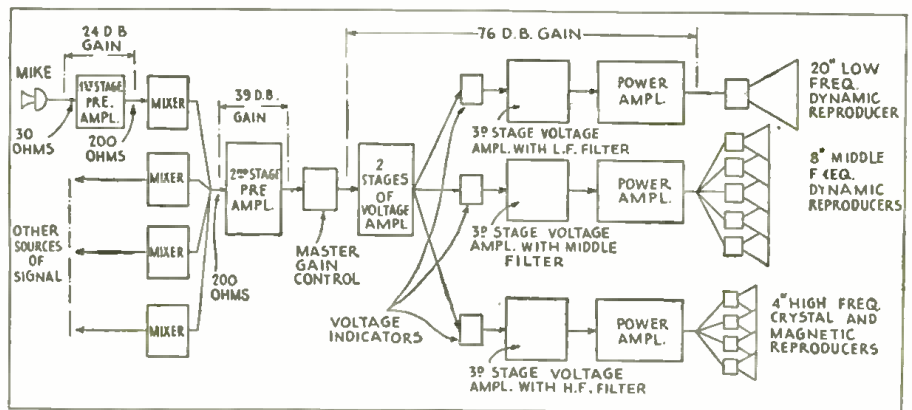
24 D B GAIN

MIKE

1ST STAGE PRE. AMPL.

MIXER

30 OHMS

200 OHMS

39 D.B. GAIN

2ND STAGE PRE AMPL.

76 D.B. GAIN

2 STAGES OF VOLTAGE AMPL

POWER AMPL.

20" LOW FREQ. DYNAMIC REPRODUCER

3D STAGE VOLTAGE AMPL. WITH L.F. FILTER

8" MIDDLE FREQ. DYNAMIC REPRODUCERS

MIXER

OTHER SOURCES OF SIGNAL

MIXER

MIXER

200 OHMS

MASTER GAIN CONTROL

3D STAGE VOLTAGE AMPL. WITH MIDDLE FILTER

POWER AMPL.

VOLTAGE INDICATORS

POWER AMPL.

4" HIGH FREQ. CRYSTAL AND MAGNETIC REPRODUCERS

3D STAGE VOLTAGE AMPL. WITH H.F. FILTER